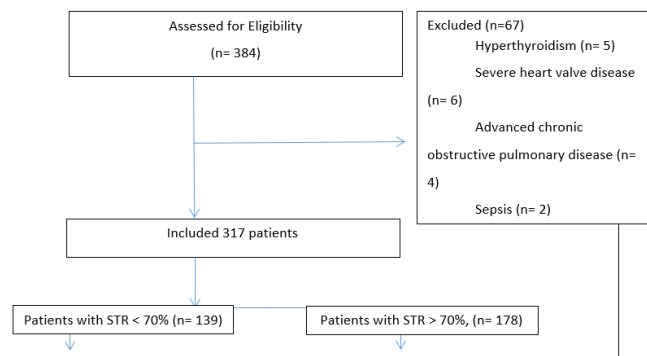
Assessed for Eligibility

(n= 384)

Excluded (n=67)

Hyperthyroidism (n= 5)

Severe heart valve disease (n= 6)

Advanced chronic obstructive pulmonary disease (n= 4)

Sepsis (n= 2)

Included 317 patients

Patients with STR < 70% (n= 139)

Patients with STR > 70%, (n= 178)